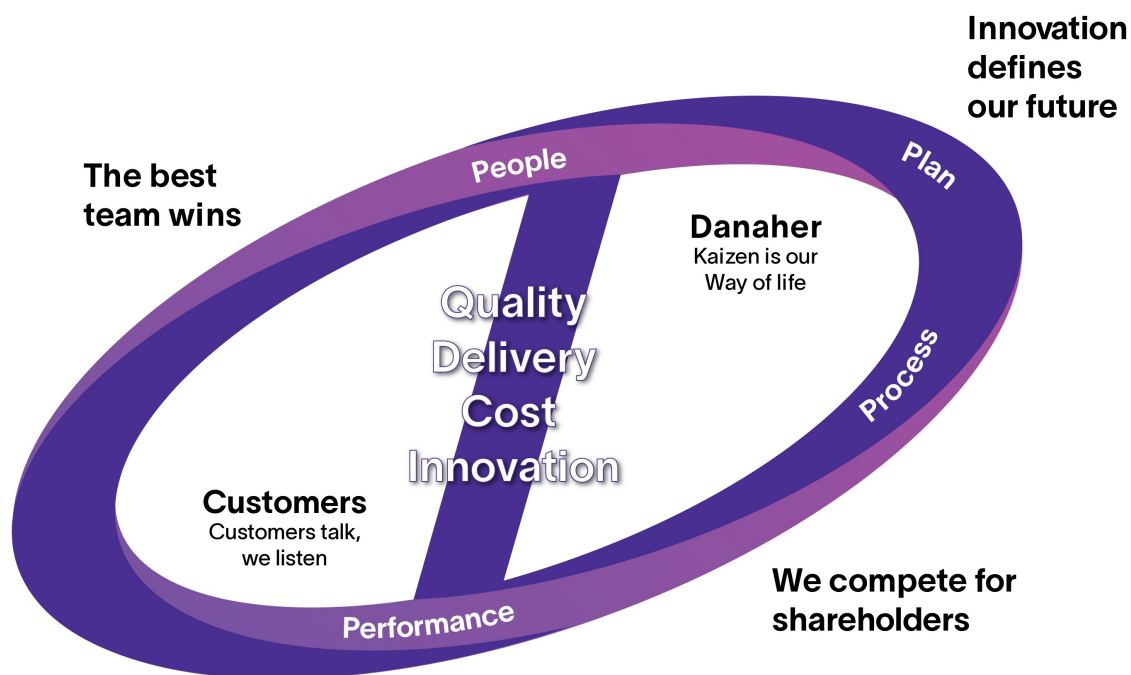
Innovation defines our future

The best team wins

People

Plan

Danaher
Kaizen is our Way of life

Quality
Delivery
Cost
Innovation

Process

Customers
Customers talk, we listen

Performance

We compete for shareholders